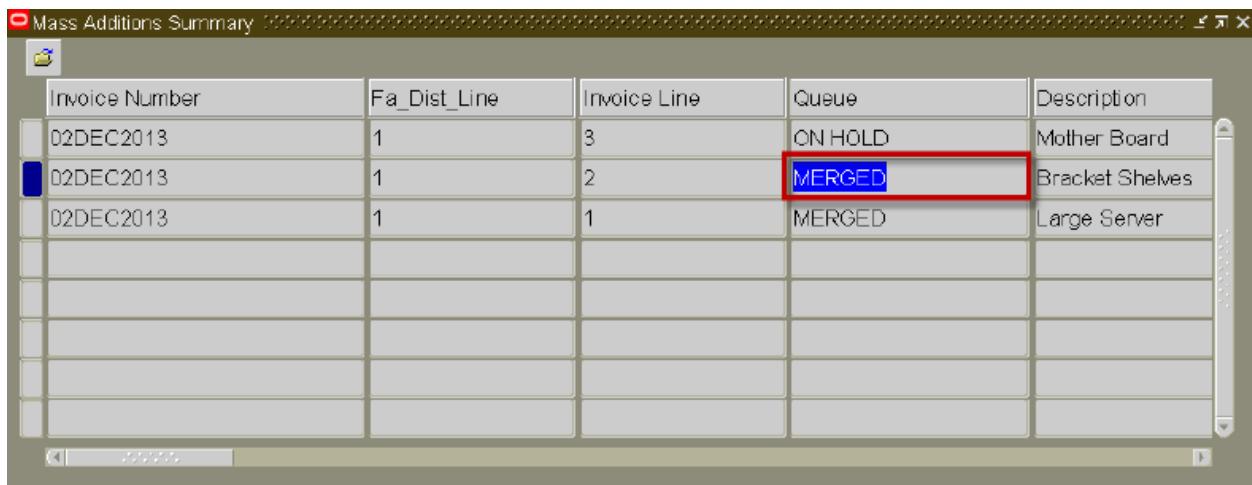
Mass Additions Summary

| Invoice Number | Fa_Dist_Line | Invoice Line | Queue | Description |
|---|---|---|---|---|
| 02DEC2013 | 1 | 3 | ON HOLD | Mother Board |
| 02DEC2013 | 1 | 2 | MERGED | Bracket Shelves |
| 02DEC2013 | 1 | 1 | MERGED | Large Server |
| | | | | |
| | | | | |
| | | | | |
| | | | | |
| | | | | |